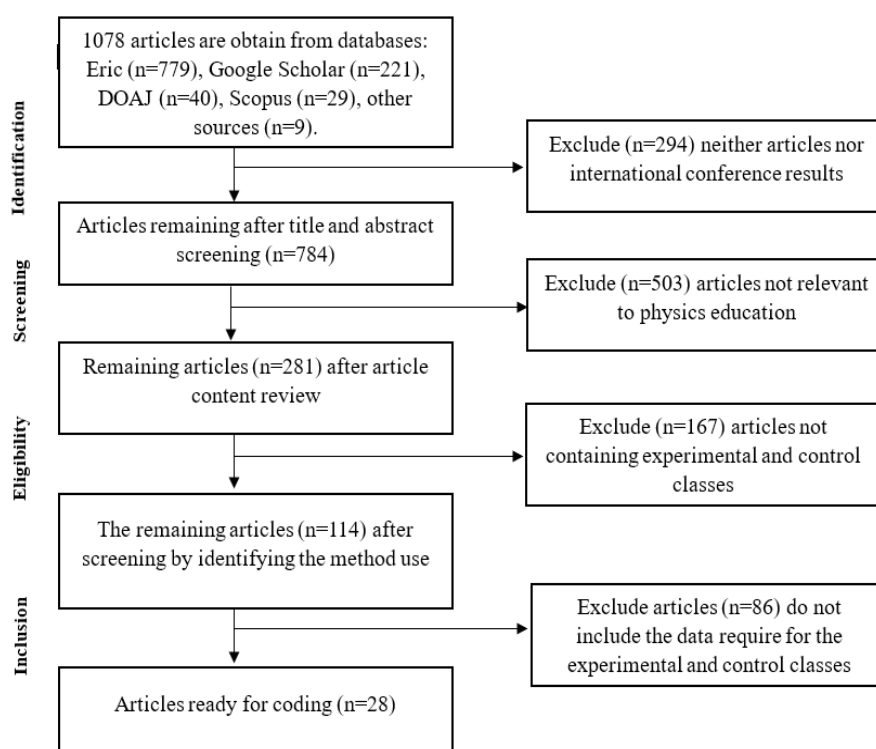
Identification

1078 articles are obtain from databases: Eric (n=779), Google Scholar (n=221), DOAJ (n=40), Scopus (n=29), other sources (n=9).

Exclude (n=294) neither articles nor international conference results

Screening

Articles remaining after title and abstract screening (n=784)

Exclude (n=503) articles not relevant to physics education

Eligibility

Remaining articles (n=281) after article content review

Exclude (n=167) articles not containing experimental and control classes

Inclusion

The remaining articles (n=114) after screening by identifying the method use

Exclude articles (n=86) do not include the data require for the experimental and control classes

Articles ready for coding (n=28)